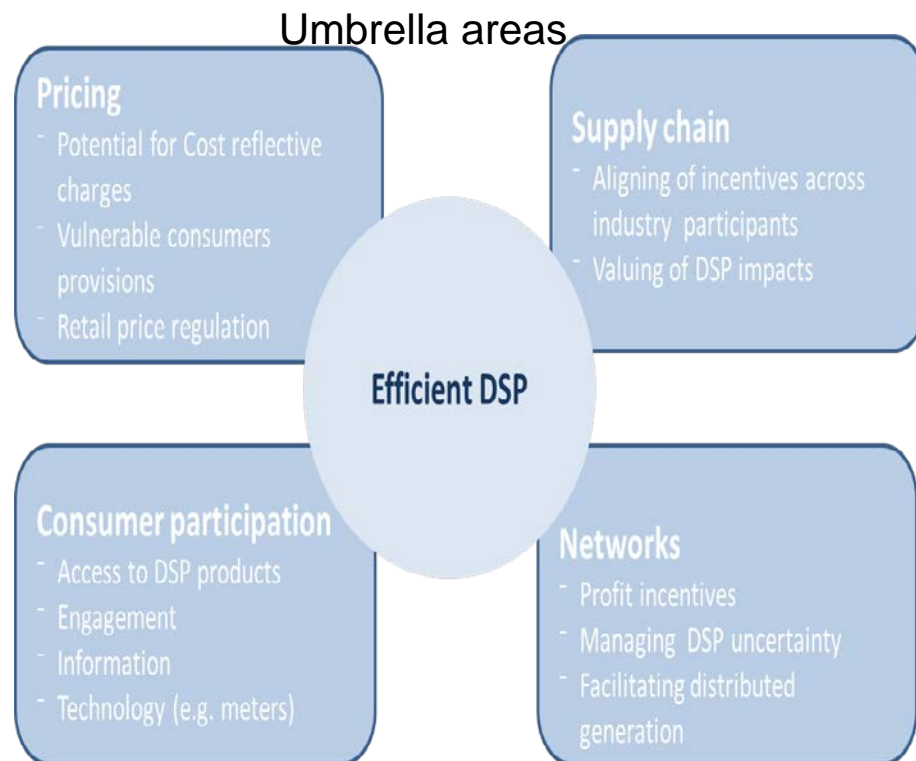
Umbrella areas

Pricing
- Potential for Cost reflective charges
- Vulnerable consumers provisions
- Retail price regulation

Supply chain
- Aligning of incentives across industry participants
- Valuing of DSP impacts

Efficient DSP

Consumer participation
- Access to DSP products
- Engagement
- Information
- Technology (e.g. meters)

Networks
- Profit incentives
- Managing DSP uncertainty
- Facilitating distributed generation